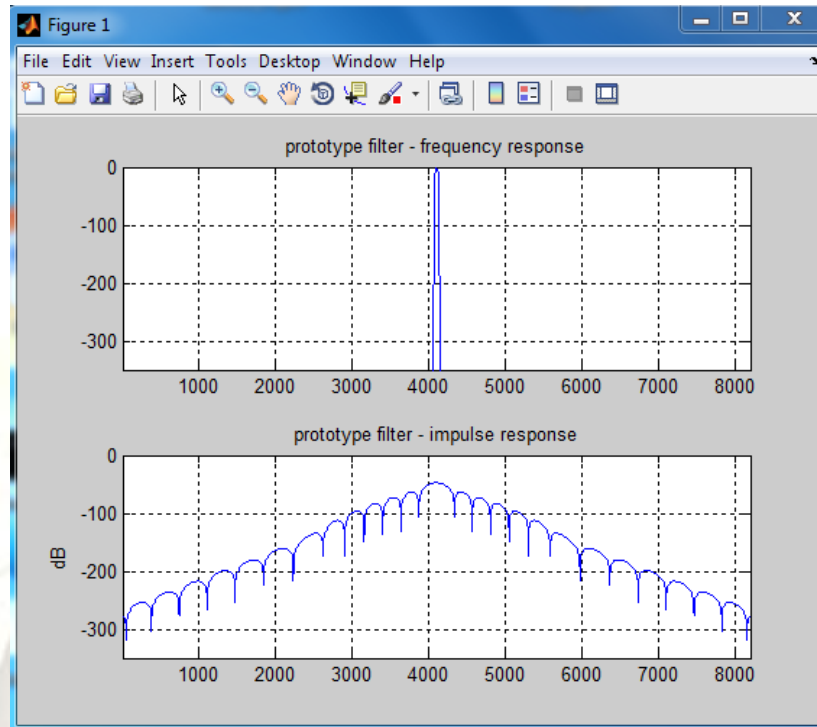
Figure 1

File Edit View Insert Tools Desktop Window Help

prototype filter - frequency response

0
-100
-200
-300

1000 2000 3000 4000 5000 6000 7000 8000

prototype filter - impulse response

0
-100
-200
-300

dB

1000 2000 3000 4000 5000 6000 7000 8000